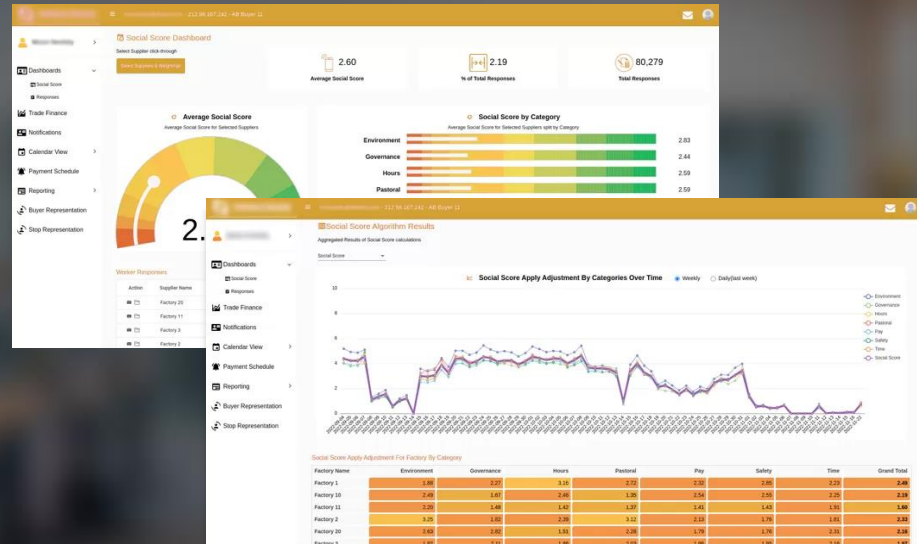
≡ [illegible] - 212.96.167.242 - AB Buyer 11

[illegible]

Dashboards
Social Score
Responses
Trade Finance
Notifications
Calendar View
Payment Schedule
Reporting
Buyer Representation
Stop Representation

Social Score Dashboard

Select Supplier click-through

Select Suppliers & Weightings

2.60
Average Social Score

2.19
% of Total Responses

80,279
Total Responses

Average Social Score
Average Social Score for Selected Suppliers

2.

Social Score by Category
Average Social Score for Selected Suppliers split by Category

Environment 2.83
Governance 2.44
Hours 2.59
Pastoral 2.59

Worker Responses

| Action | Supplier Name |
|---|---|
| | Factory 20 |
| | Factory 11 |
| | Factory 3 |
| | Factory 2 |

≡ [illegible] - 212.96.167.242 - AB Buyer 11

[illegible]

Dashboards
Social Score
Responses
Trade Finance
Notifications
Calendar View
Payment Schedule
Reporting
Buyer Representation
Stop Representation

Social Score Algorithm Results
Aggregated Results of Social Score calculations

Social Score

Social Score Apply Adjustment By Categories Over Time
Weekly
Daily(last week)

10
8
6
4
2
0

Environment
Governance
Hours
Pastoral
Pay
Safety
Time
Social Score

Social Score Apply Adjustment For Factory By Category

| Factory Name | Environment | Governance | Hours | Pastoral | Pay | Safety | Time | Grand Total |
|---|---|---|---|---|---|---|---|---|
| Factory 1 | 1.99 | 2.27 | 3.16 | 2.72 | 2.32 | 2.85 | 2.23 | 2.49 |
| Factory 10 | 2.49 | 1.87 | 2.46 | 1.35 | 2.54 | 2.55 | 2.25 | 2.16 |
| Factory 11 | 2.20 | 1.48 | 1.42 | 1.37 | 1.41 | 1.43 | 1.91 | 1.60 |
| Factory 2 | 3.25 | 1.82 | 2.26 | 3.12 | 2.13 | 1.76 | 1.61 | 2.32 |
| Factory 20 | 2.63 | 2.82 | 1.91 | 2.26 | 1.78 | 1.76 | 2.31 | 2.16 |
| Factory 3 | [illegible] | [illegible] | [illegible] | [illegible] | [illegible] | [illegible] | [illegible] | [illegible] |